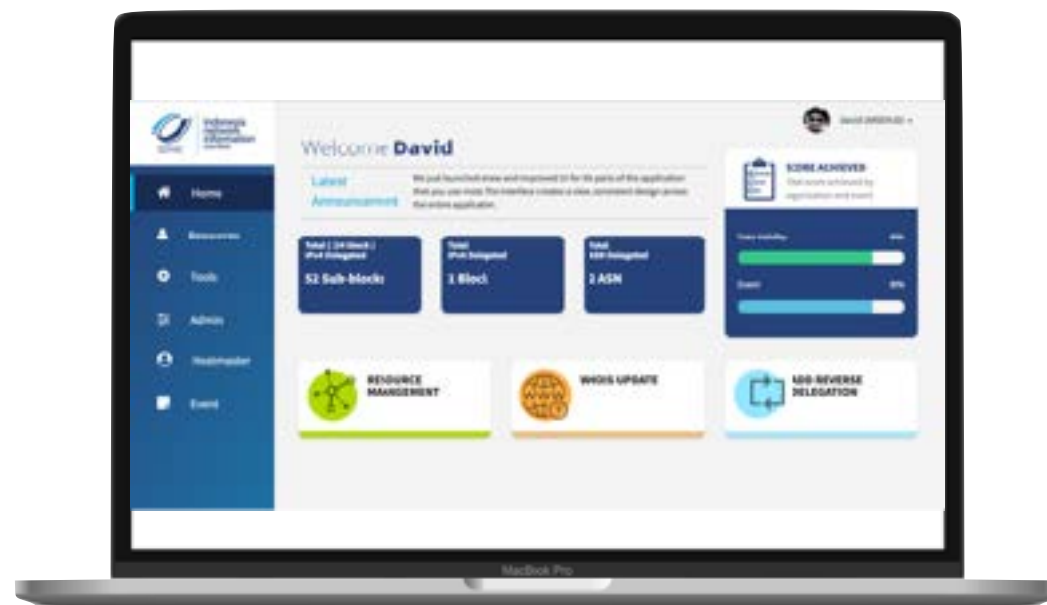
Indonesia Network Information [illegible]

David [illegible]

Welcome David

Latest Announcement

We just launched a new and improved UI for the parts of the application that you use most. The interface creates a clean, consistent design across the entire application.

Home

Resources

Tools

Admin

Hostmaster

Event

Total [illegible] IPv4 Delegated

52 Sub-blocks

Total IPv6 Delegated

1 Block

Total ASN Delegated

2 ASN

SCORE ACHIEVED

The score achieved by organization and event

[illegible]

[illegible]

Event

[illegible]

RESOURCE MANGEMENT

WHOIS UPDATE

ADD REVERSE DELEGATION

MacBook Pro